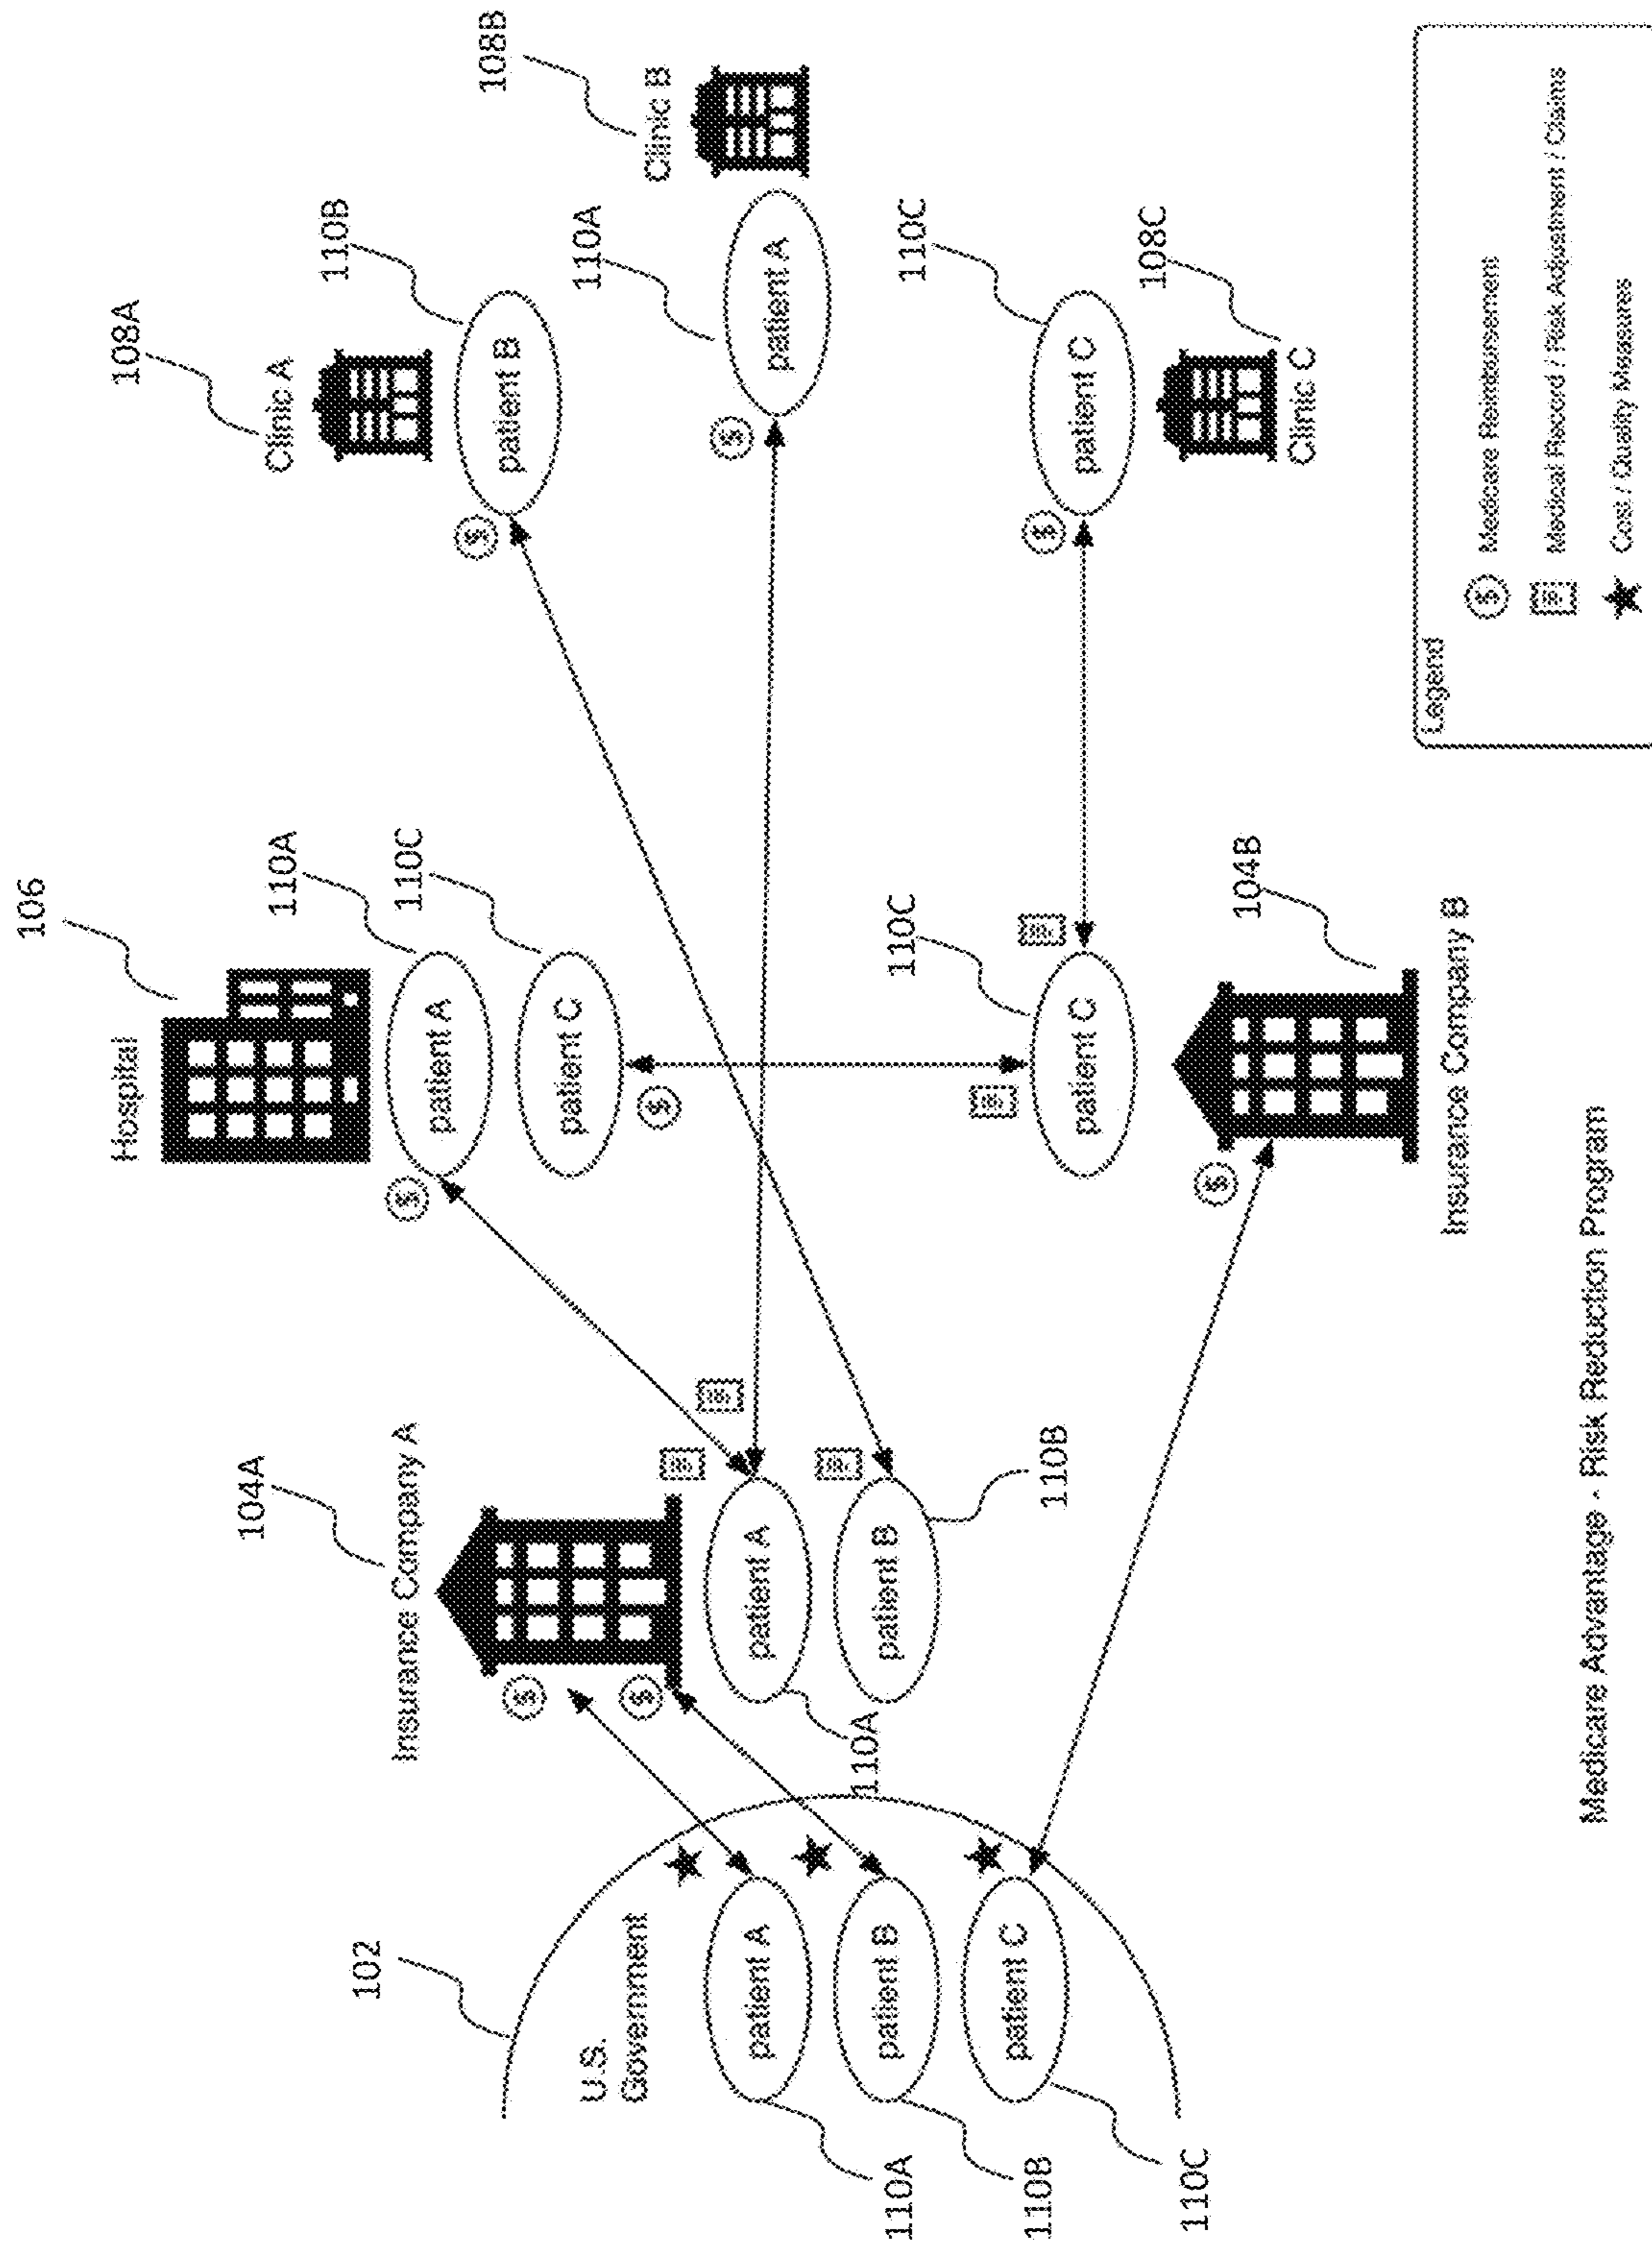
102
U.S. Government
patient A
patient B
patient C
110A
110B
110C

104A
Insurance Company A
patient A
patient B
110A
110B

106
Hospital
110A
110C
patient A
patient C

110C
patient C
104B
Insurance Company B

108A
Clinic A
110B
patient B

110A
patient A
108B
Clinic B

110C
patient C
108C
Clinic C

Legend
Medicare Reimbursement
Medical Record / Risk Adjustment / Claims
Cost / Quality Measures

Medicare Advantage - Risk Reduction Program